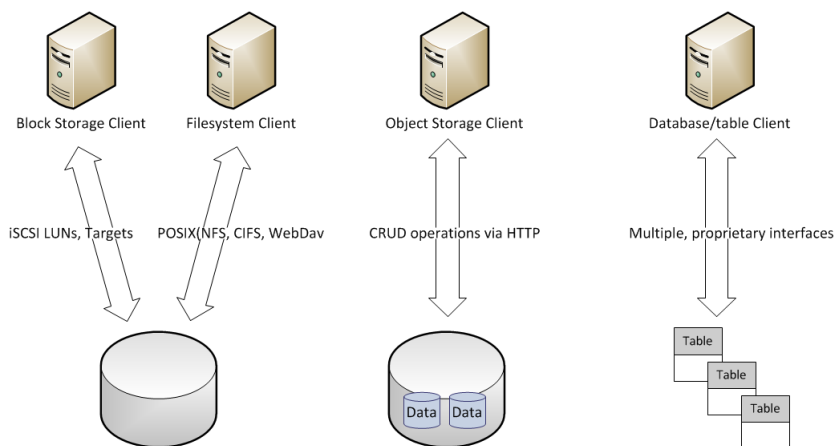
Block Storage Client

Filesystem Client

Object Storage Client

Database/table Client

iSCSI LUNs, Targets

POSIX(NFS, CIFS, WebDav

CRUD operations via HTTP

Multiple, proprietary interfaces

Data

Data

Table

Table

Table